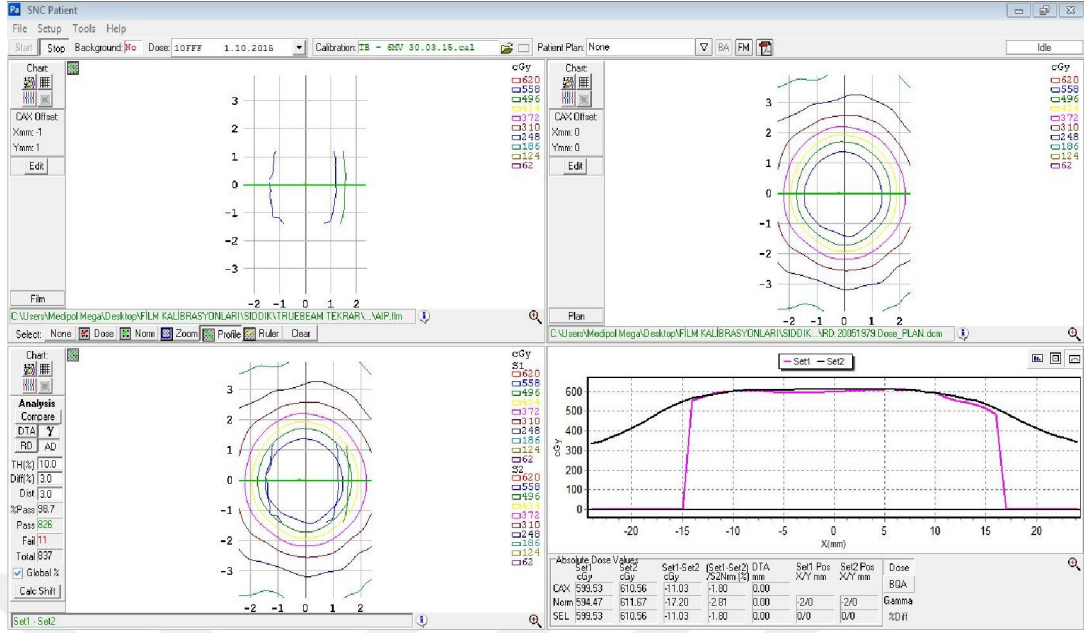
SNC Patient

File Setup Tools Help

Start Stop Background No Dose 10FFF 1.10.2016 Calibration IB - 6MV 30.03.15.cal Patient Plan: None BA FM Idle

Chart:
CAX Offset:
Xmm: -1
Ymm: 1
Edit
Film

cGy
620
558
496
434
372
310
248
186
124
62

3 2 1 0 -1 -2 -3
-2 -1 0 1 2

C:\Users\Medipol Mega\Desktop\FİLM KALİBRASYONLARI\SIDDIK\TRUEBEAM TEKRAR\...\AIP.flm

Select: None Dose Norm Zoom Profile Ruler Clear

Chart:
CAX Offset:
Xmm: 0
Ymm: 0
Edit
Plan

cGy
620
558
496
434
372
310
248
186
124
62

3 2 1 0 -1 -2 -3
-2 -1 0 1 2

C:\Users\Medipol Mega\Desktop\FİLM KALİBRASYONLARI\SIDDIK...\RD.20051979.Dose_PLAN.dcm

Chart:
Analysis
Compare
DTA γ
RD AD
TH(%) 10.0
Diff(%) 3.0
Dist 3.0
%Pass 98.7
Pass 826
Fail 11
Total 837
Global %
Calc Shift

cGy
S1
620
558
496
434
372
310
248
186
124
62
S2
620
558
496
434
372
310
248
186
124
62

3 2 1 0 -1 -2 -3
-2 -1 0 1 2

Set1 - Set2

Set1 Set2

600 500 400 300 200 100 0
cGy
-20 -15 -10 -5 0 5 10 15 20
X(mm)

Absolute Dose Values

| | Set1 cGy | Set2 cGy | Set1-Set2 cGy | (Set1-Set2) /S2Nm (%) | DTA mm | Set1 Pos X/Y mm | Set2 Pos X/Y mm |
|---|---|---|---|---|---|---|---|
| CAX | 599.53 | 610.56 | -11.03 | -1.80 | 0.00 | | |
| Norm | 594.47 | 611.67 | -17.20 | -2.81 | 0.00 | -2/0 | -2/0 |
| SEL | 599.53 | 610.56 | -11.03 | -1.80 | 0.00 | 0/0 | 0/0 |

Dose
BQA
Gamma
%Diff